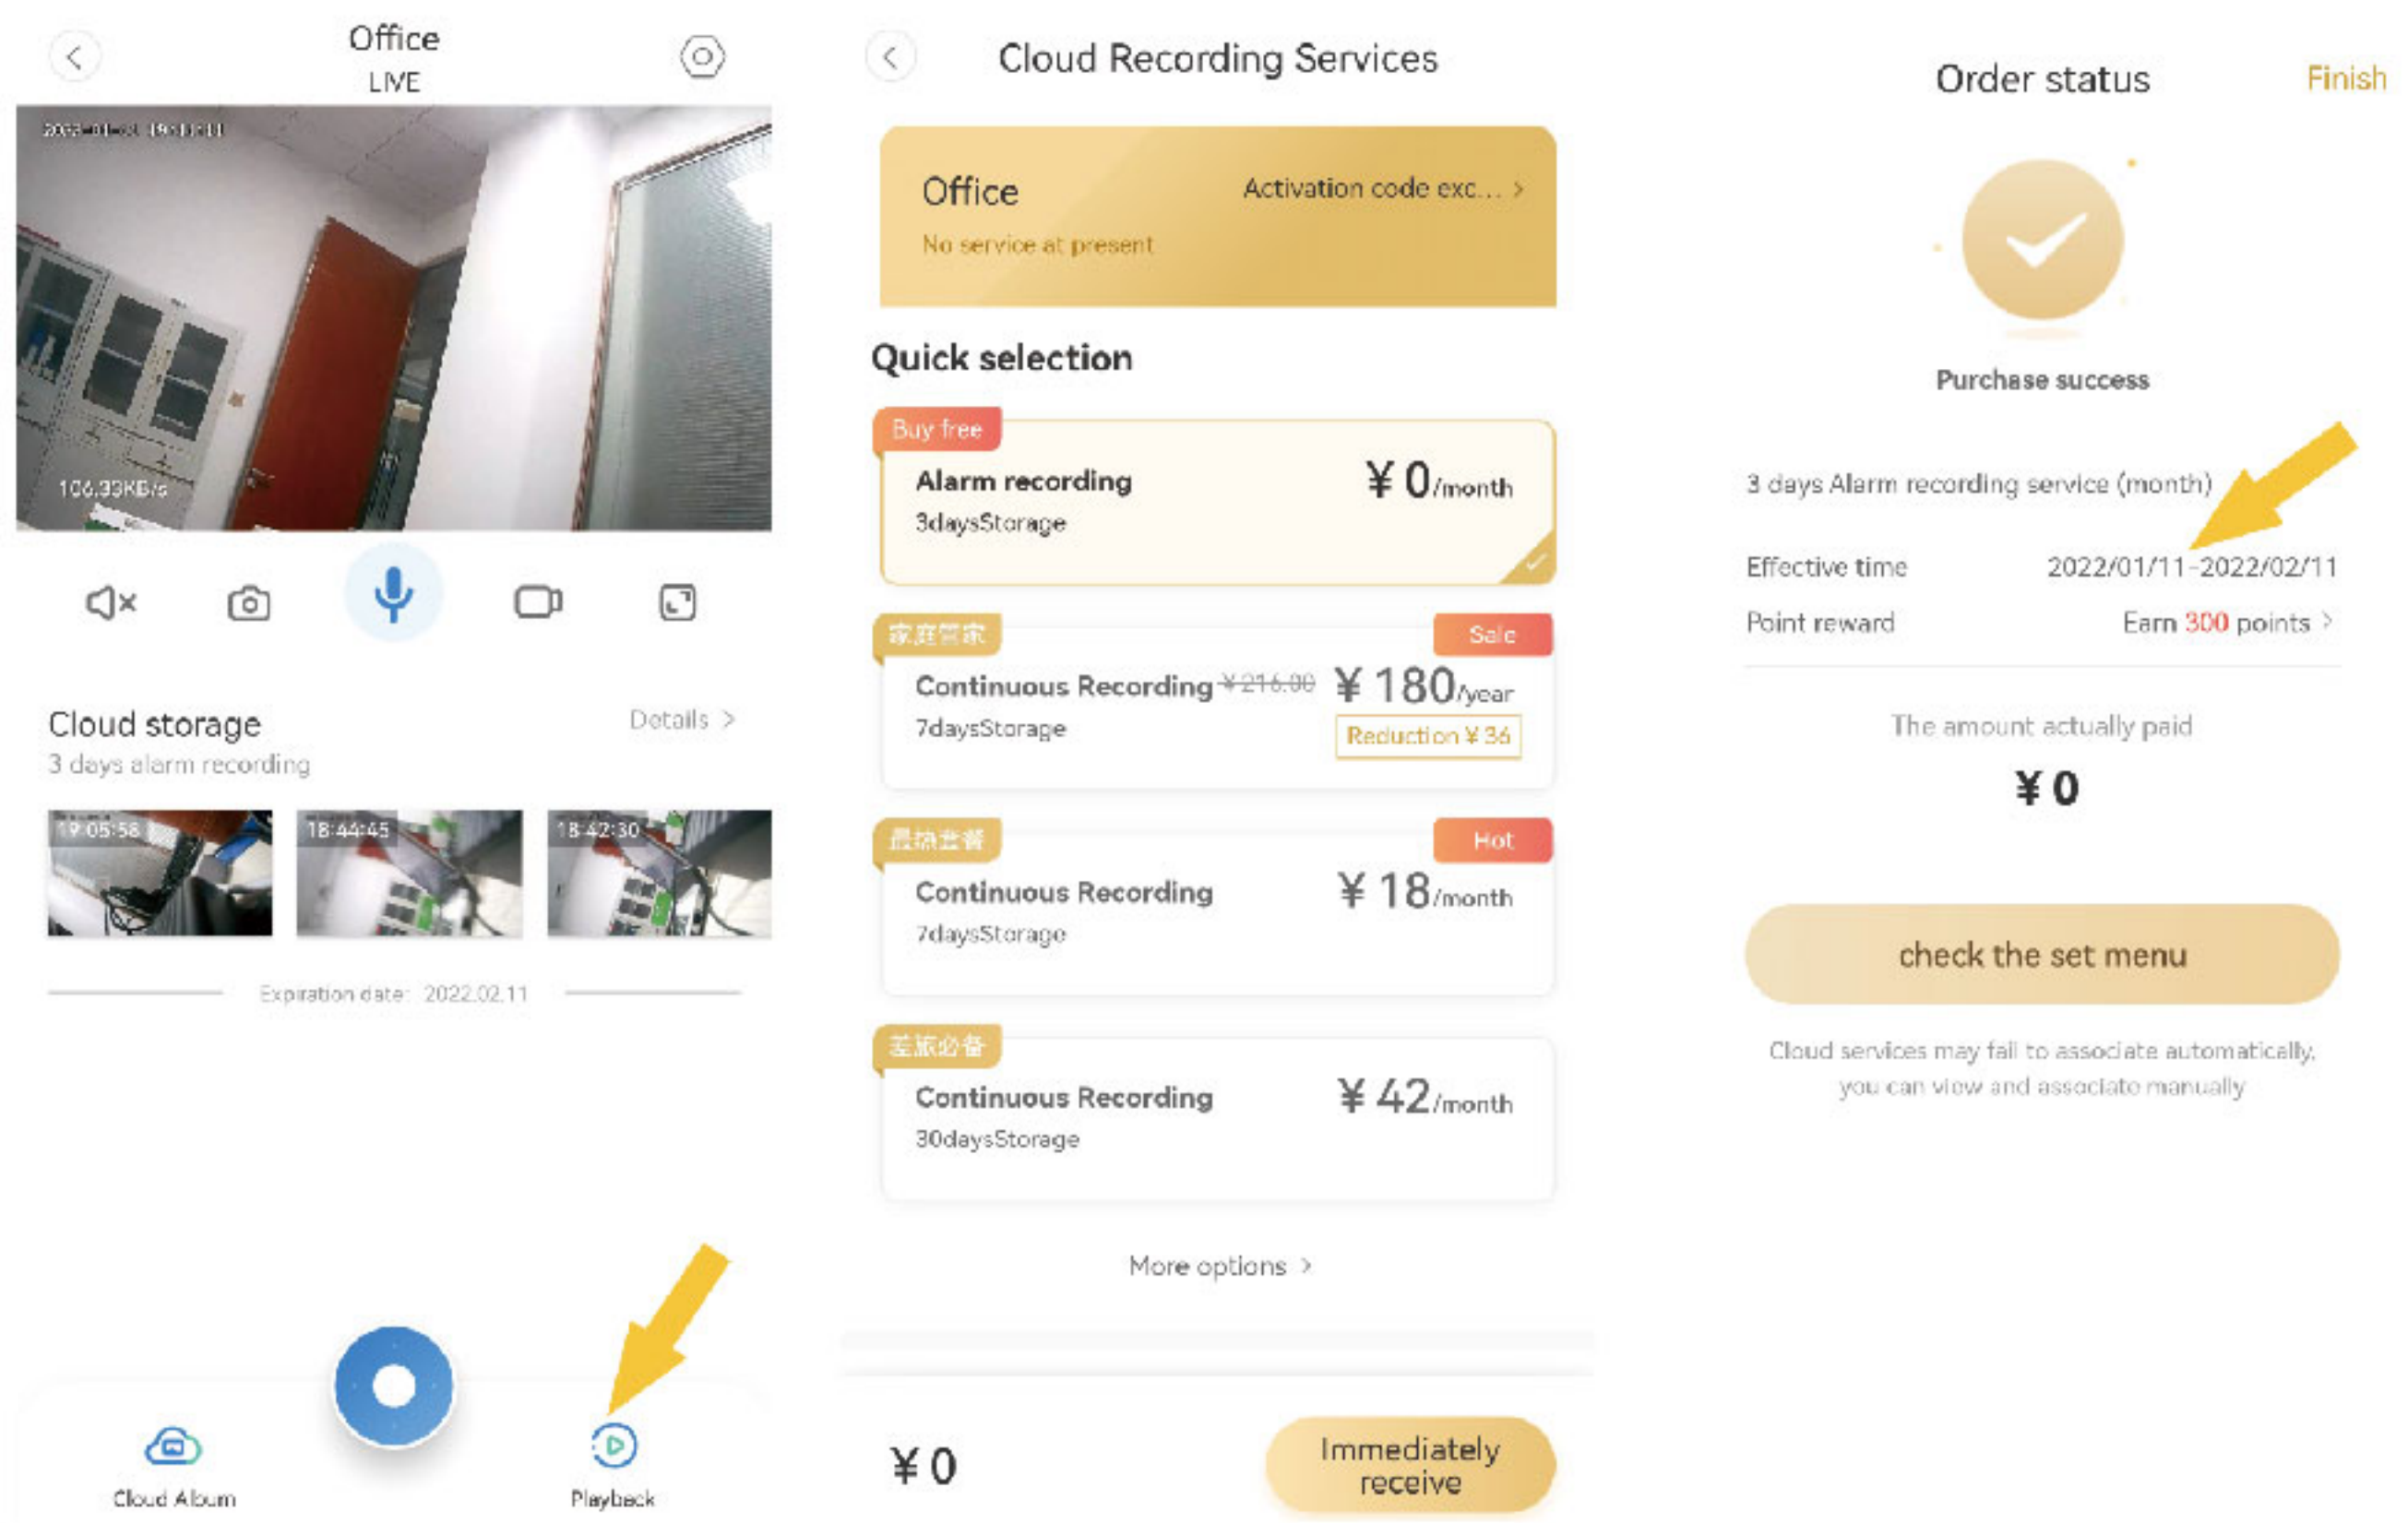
Office
LIVE

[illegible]

106.33KB/s

Cloud storage
3 days alarm recording

Details >

19:05:56
18:44:45
18:42:30

Expiration date: 2022.02.11

Cloud Album

Playback

Cloud Recording Services

Office
No service at present

Activation code exc... >

Quick selection

Buy free
Alarm recording
3daysStorage
¥ 0/month

家庭管家
Sale
Continuous Recording ¥216.00
7daysStorage
¥ 180/year
Reduction ¥ 36

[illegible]
Hot
Continuous Recording
7daysStorage
¥ 18/month

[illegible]
Continuous Recording
30daysStorage
¥ 42/month

More options >

¥ 0

Immediately receive

Order status

Finish

Purchase success

3 days Alarm recording service (month)

Effective time 2022/01/11-2022/02/11

Point reward Earn 300 points >

The amount actually paid

¥ 0

check the set menu

Cloud services may fail to associate automatically, you can view and associate manually